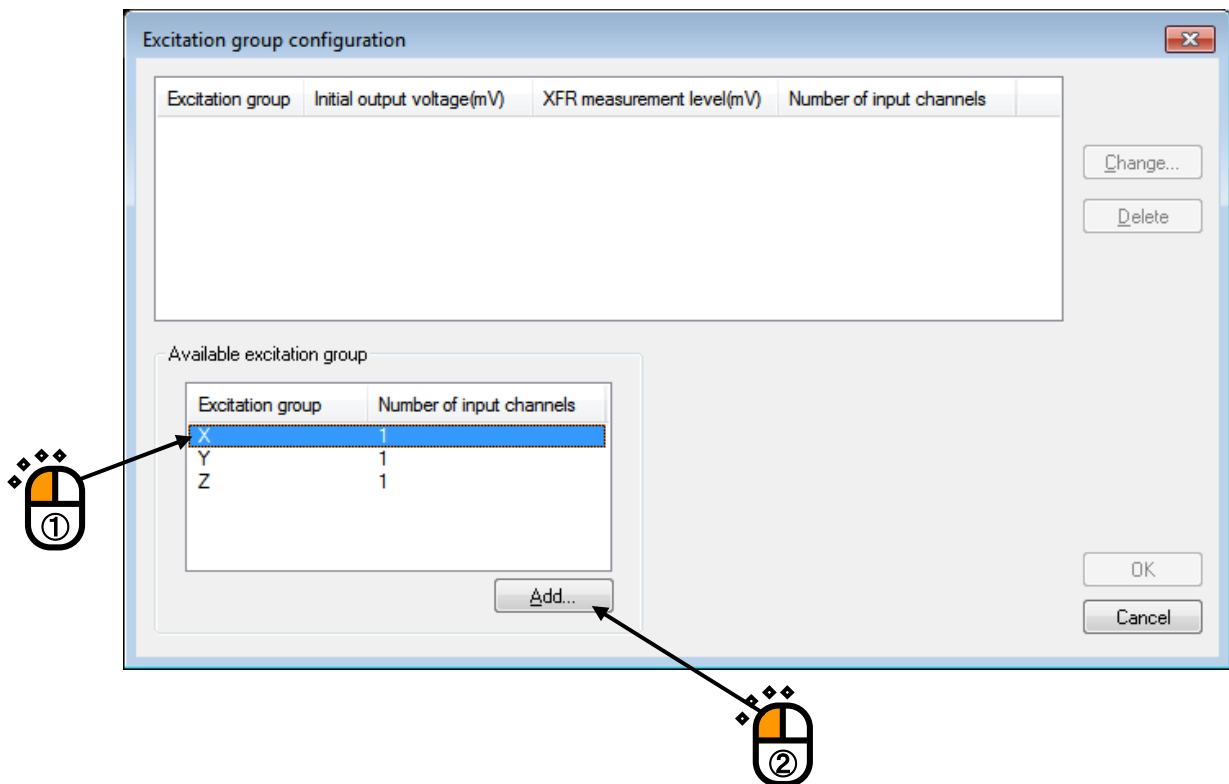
Excitation group configuration

| Excitation group | Initial output voltage(mV) | XFR measurement level(mV) | Number of input channels |
|---|---|---|---|

Change...

Delete

Available excitation group

| Excitation group | Number of input channels |
|---|---|
| X | 1 |
| Y | 1 |
| Z | 1 |

Add...

OK

Cancel

①

②